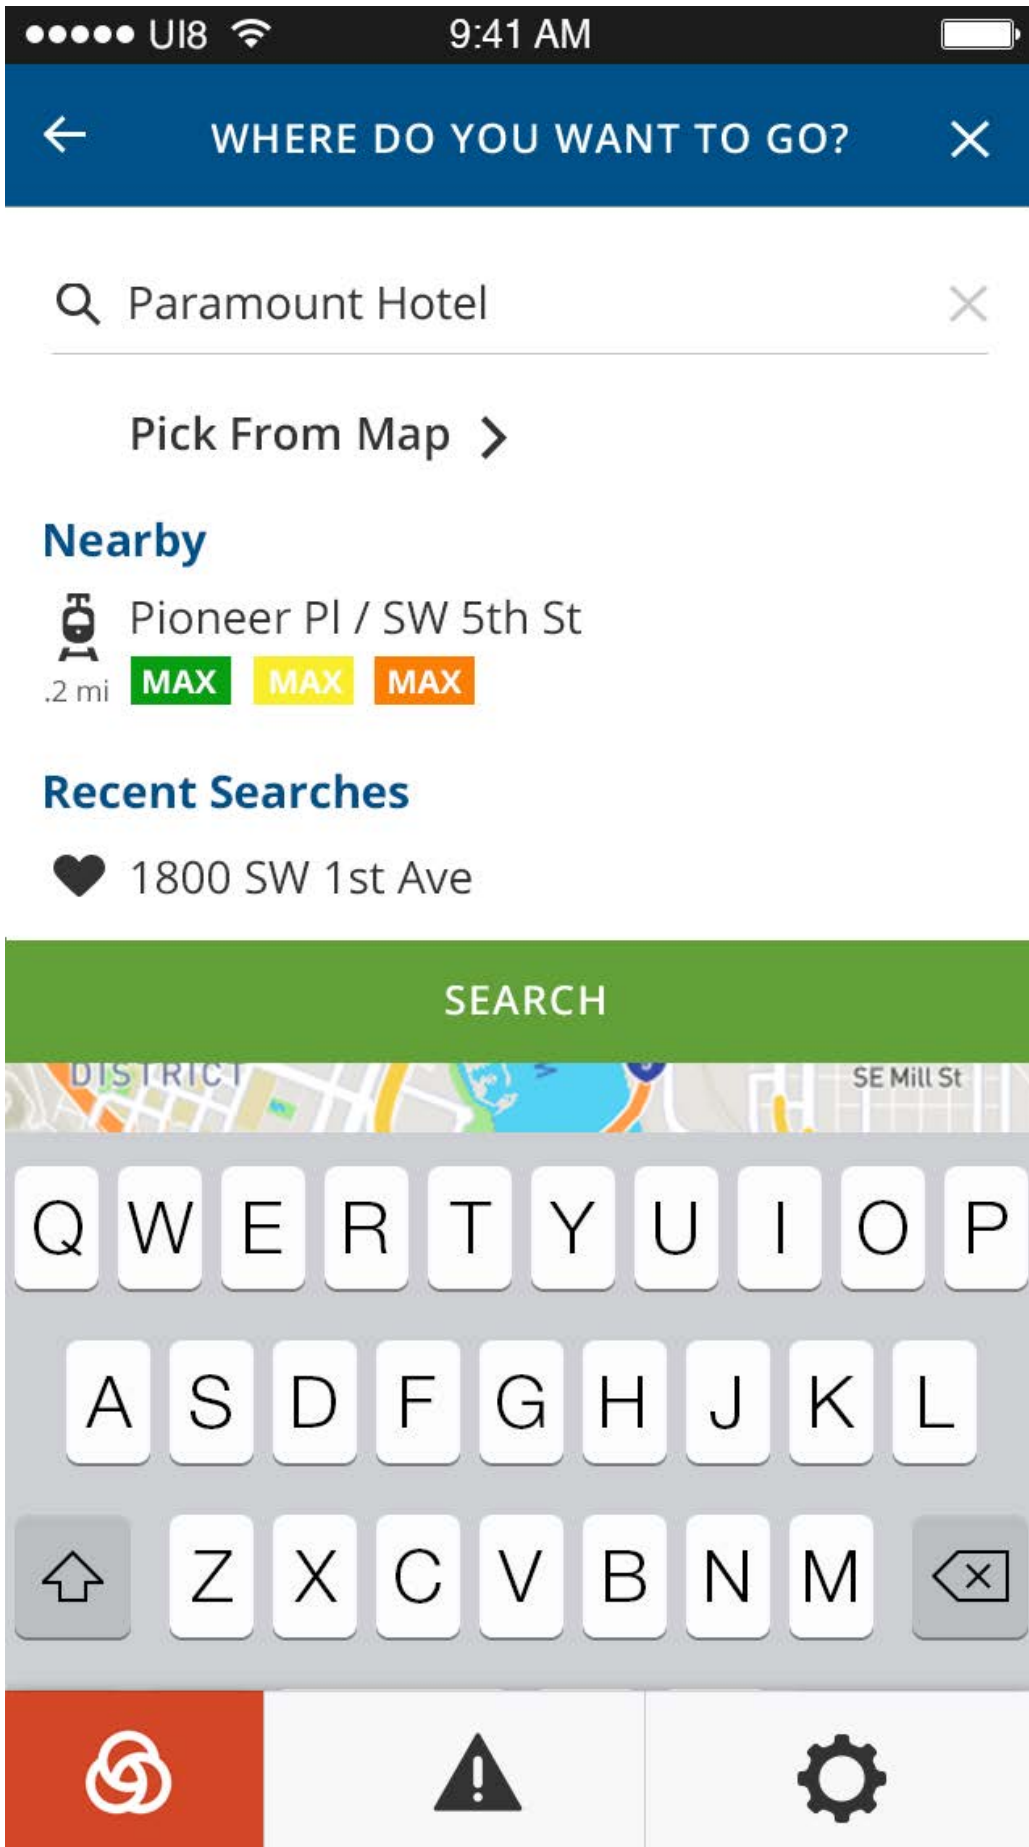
●●●●● UI8 9:41 AM

WHERE DO YOU WANT TO GO?

Paramount Hotel

Pick From Map

Nearby

Pioneer Pl / SW 5th St

.2 mi MAX MAX MAX

Recent Searches

1800 SW 1st Ave

SEARCH

DISTRICT

SE Mill St

Q W E R T Y U I O P

A S D F G H J K L

Z X C V B N M